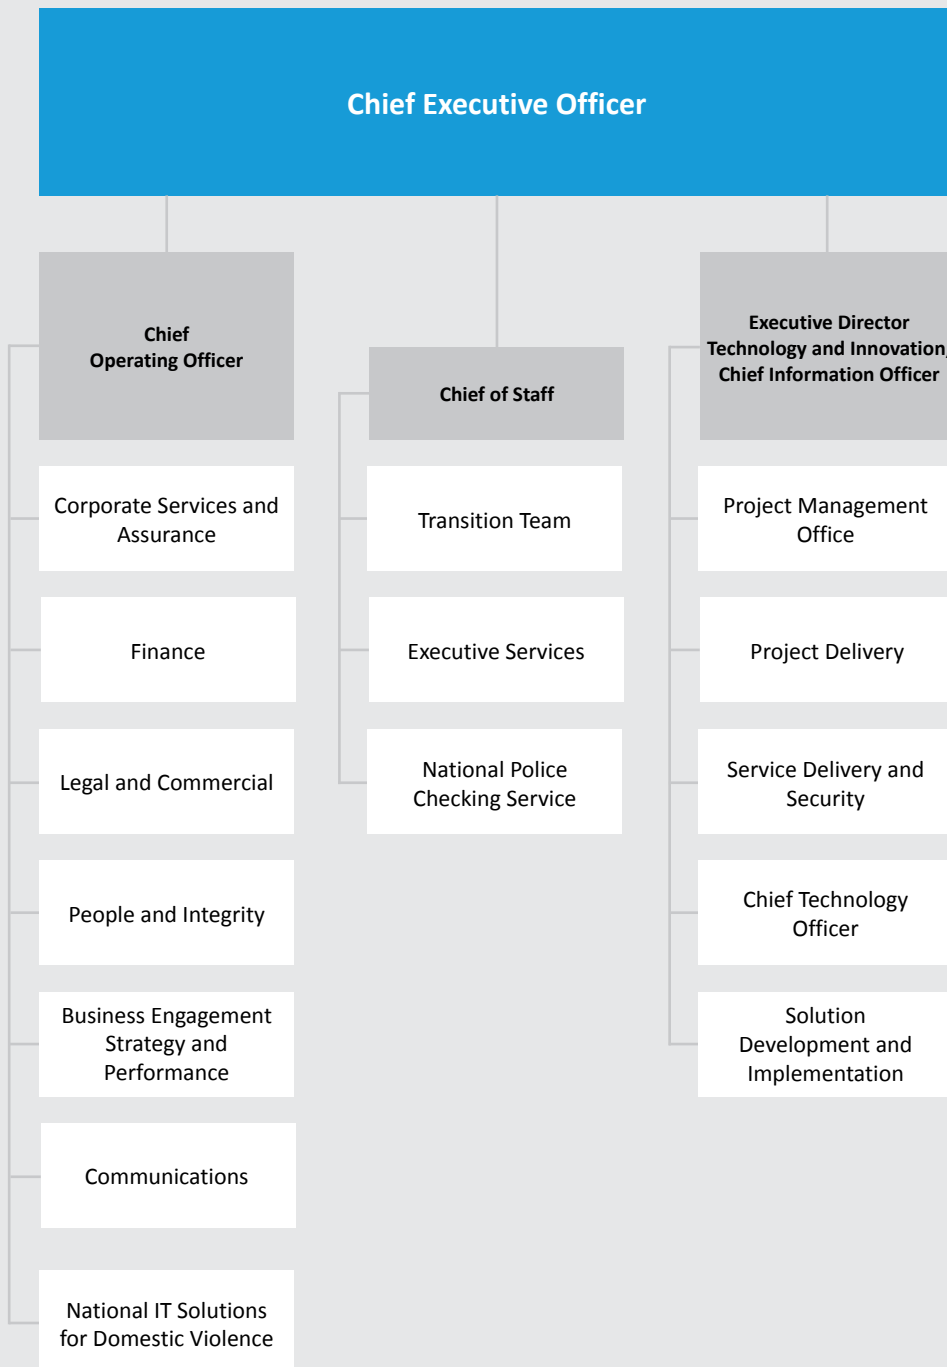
Chief Executive Officer

Chief Operating Officer

Corporate Services and Assurance

Finance

Legal and Commercial

People and Integrity

Business Engagement Strategy and Performance

Communications

National IT Solutions for Domestic Violence

Chief of Staff

Transition Team

Executive Services

National Police Checking Service

Executive Director Technology and Innovation, Chief Information Officer

Project Management Office

Project Delivery

Service Delivery and Security

Chief Technology Officer

Solution Development and Implementation